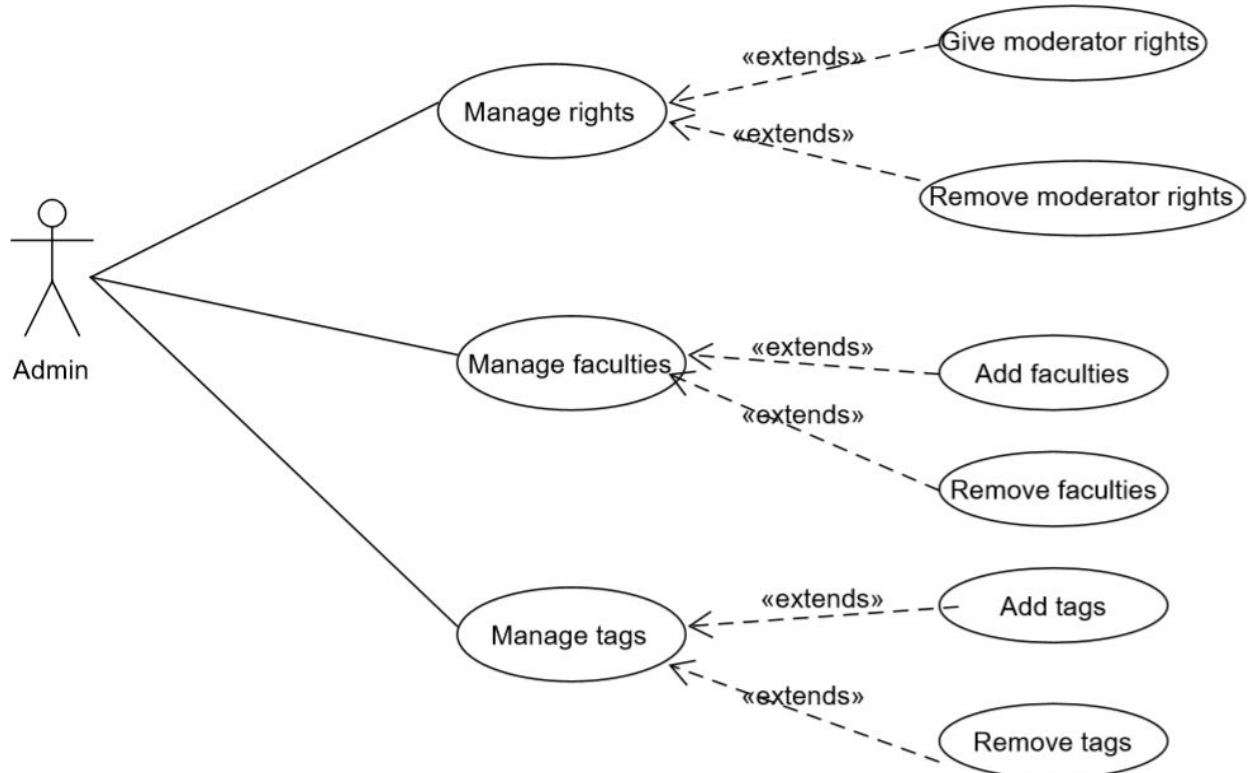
«extends»
Give moderator rights
Manage rights
«extends»
Remove moderator rights
Admin
Manage faculties
«extends»
Add faculties
«extends»
Remove faculties
«extends»
Add tags
Manage tags
«extends»
Remove tags